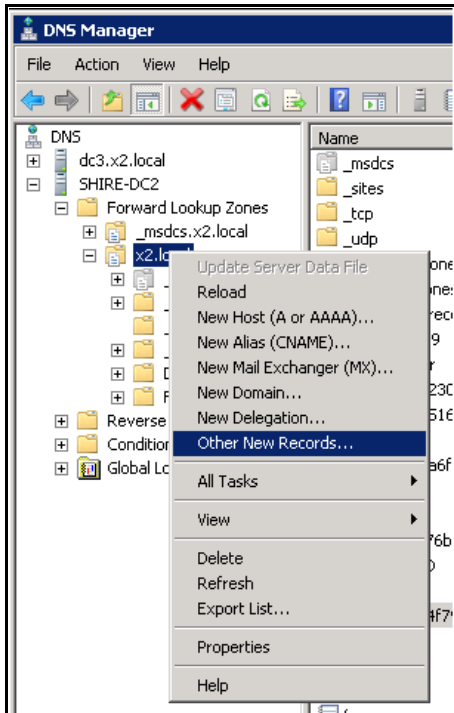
DNS Manager

File Action View Help

DNS
dc3.x2.local
SHIRE-DC2
Forward Lookup Zones
_msdcs.x2.local
x2.local
Reverse
Condition
Global Lo

Name
_msdcs
_sites
_tcp
_udp

Update Server Data File
Reload
New Host (A or AAAA)...
New Alias (CNAME)...
New Mail Exchanger (MX)...
New Domain...
New Delegation...
Other New Records...
All Tasks
View
Delete
Refresh
Export List...
Properties
Help